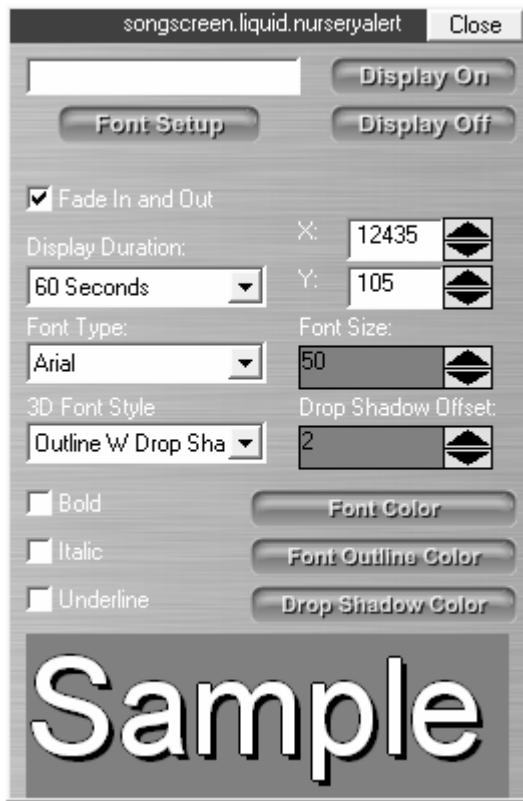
songscreen.liquid.nurseryalert Close

Display On

Font Setup

Display Off

Fade In and Out

Display Duration:

X: 12435

60 Seconds

Y: 105

Font Type:

Font Size:

Arial

50

3D Font Style

Drop Shadow Offset:

Outline W Drop Sha

2

Bold

Font Color

Italic

Font Outline Color

Underline

Drop Shadow Color

Sample